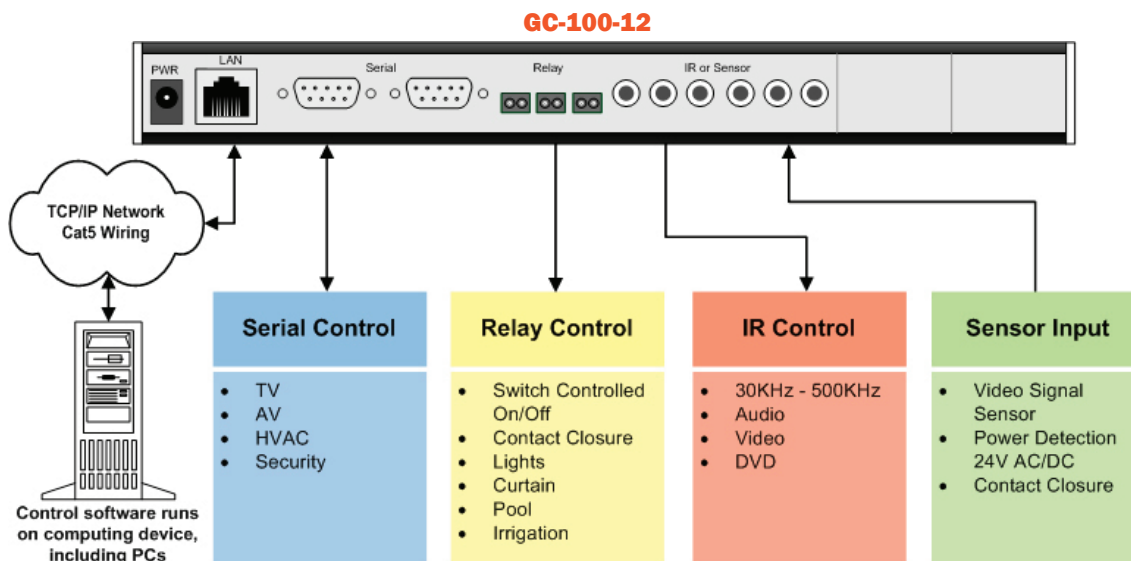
GC-100-12

PWR
LAN
Serial
Relay
IR or Sensor

TCP/IP Network
Cat5 Wiring

Control software runs on computing device, including PCs

Serial Control
- TV
- AV
- HVAC
- Security

Relay Control
- Switch Controlled On/Off
- Contact Closure
- Lights
- Curtain
- Pool
- Irrigation

IR Control
- 30KHz - 500KHz
- Audio
- Video
- DVD

Sensor Input
- Video Signal Sensor
- Power Detection 24V AC/DC
- Contact Closure